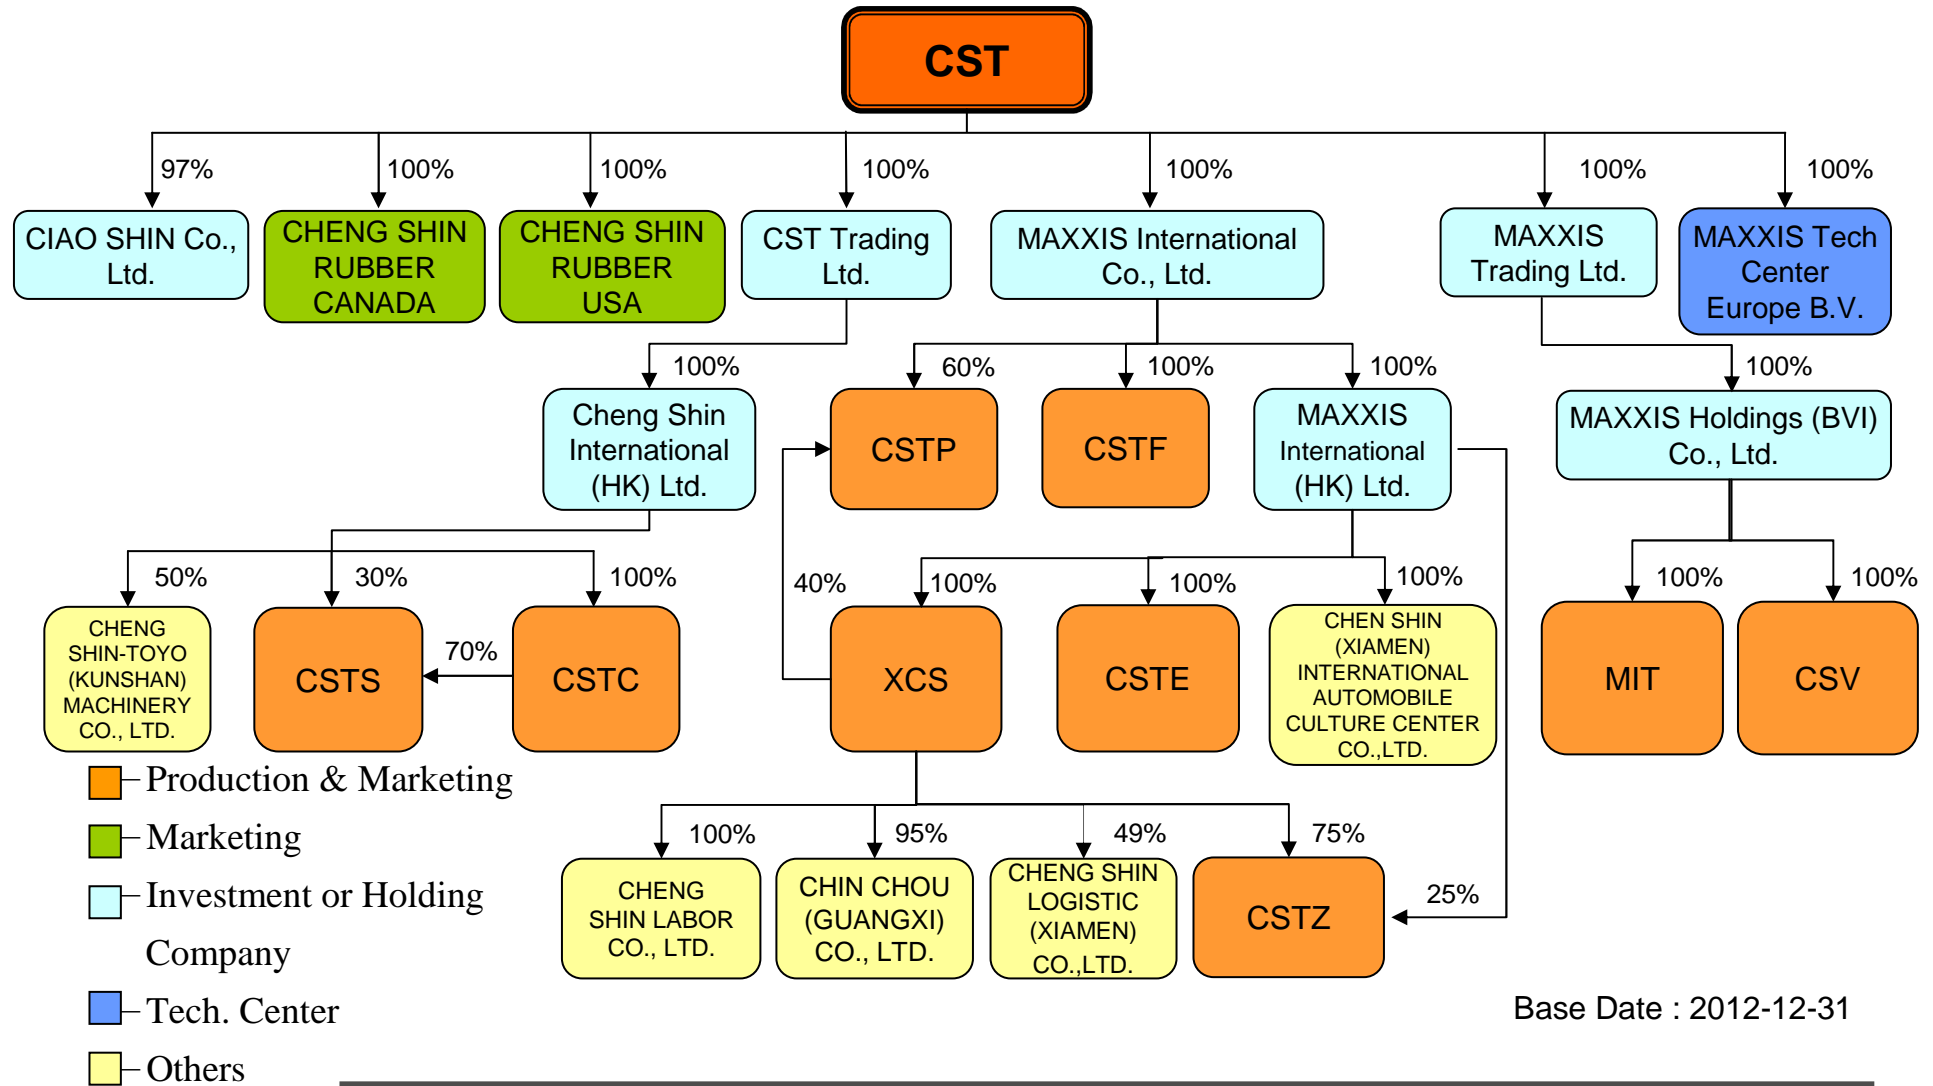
CST

97%
CIAO SHIN Co., Ltd.

100%
CHENG SHIN RUBBER CANADA

100%
CHENG SHIN RUBBER USA

100%
CST Trading Ltd.

100%
MAXXIS International Co., Ltd.

100%
MAXXIS Trading Ltd.

100%
MAXXIS Tech Center Europe B.V.

100%
Cheng Shin International (HK) Ltd.

60%
CSTP

100%
CSTF

100%
MAXXIS International (HK) Ltd.

100%
MAXXIS Holdings (BVI) Co., Ltd.

50%
CHENG SHIN-TOYO (KUNSHAN) MACHINERY CO., LTD.

30%
CSTS

70%

100%
CSTC

40%

100%
XCS

100%
CSTE

100%
CHEN SHIN (XIAMEN) INTERNATIONAL AUTOMOBILE CULTURE CENTER CO.,LTD.

100%
MIT

100%
CSV

Production & Marketing
Marketing
Investment or Holding Company
Tech. Center
Others

100%
CHENG SHIN LABOR CO., LTD.

95%
CHIN CHOU (GUANGXI) CO., LTD.

49%
CHENG SHIN LOGISTIC (XIAMEN) CO.,LTD.

75%
CSTZ

25%

Base Date : 2012-12-31